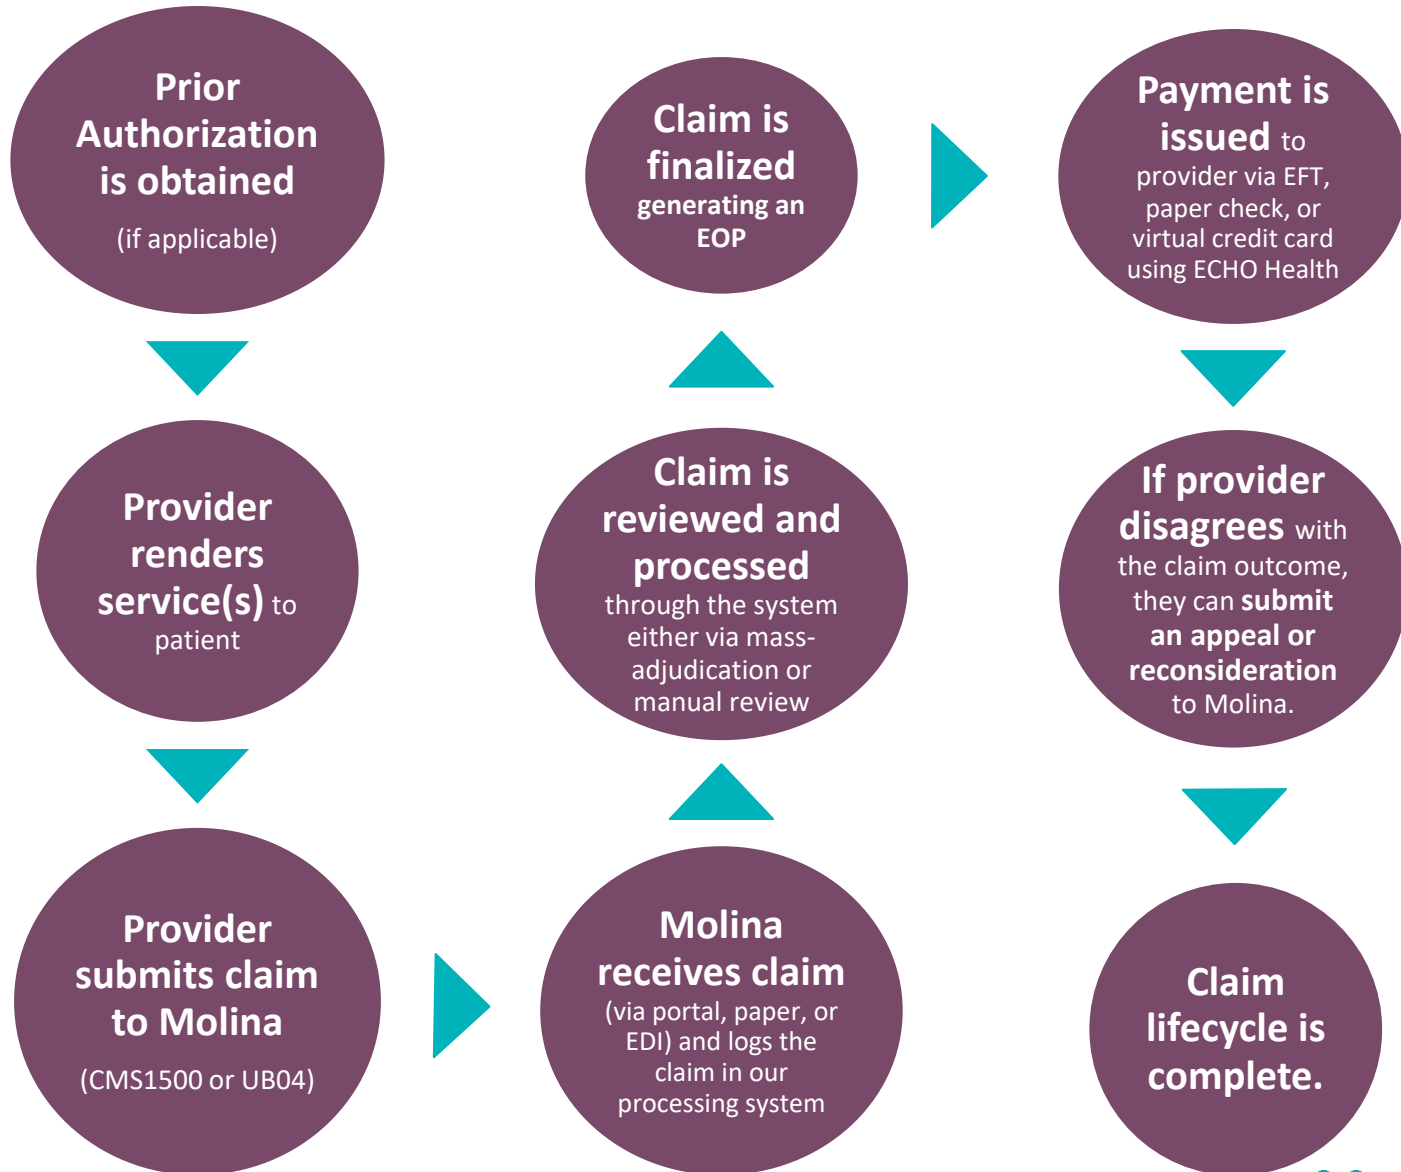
Prior Authorization is obtained (if applicable)

Provider renders service(s) to patient

Provider submits claim to Molina (CMS1500 or UB04)

Molina receives claim (via portal, paper, or EDI) and logs the claim in our processing system

Claim is reviewed and processed through the system either via mass-adjudication or manual review

Claim is finalized generating an EOP

Payment is issued to provider via EFT, paper check, or virtual credit card using ECHO Health

If provider disagrees with the claim outcome, they can submit an appeal or reconsideration to Molina.

Claim lifecycle is complete.